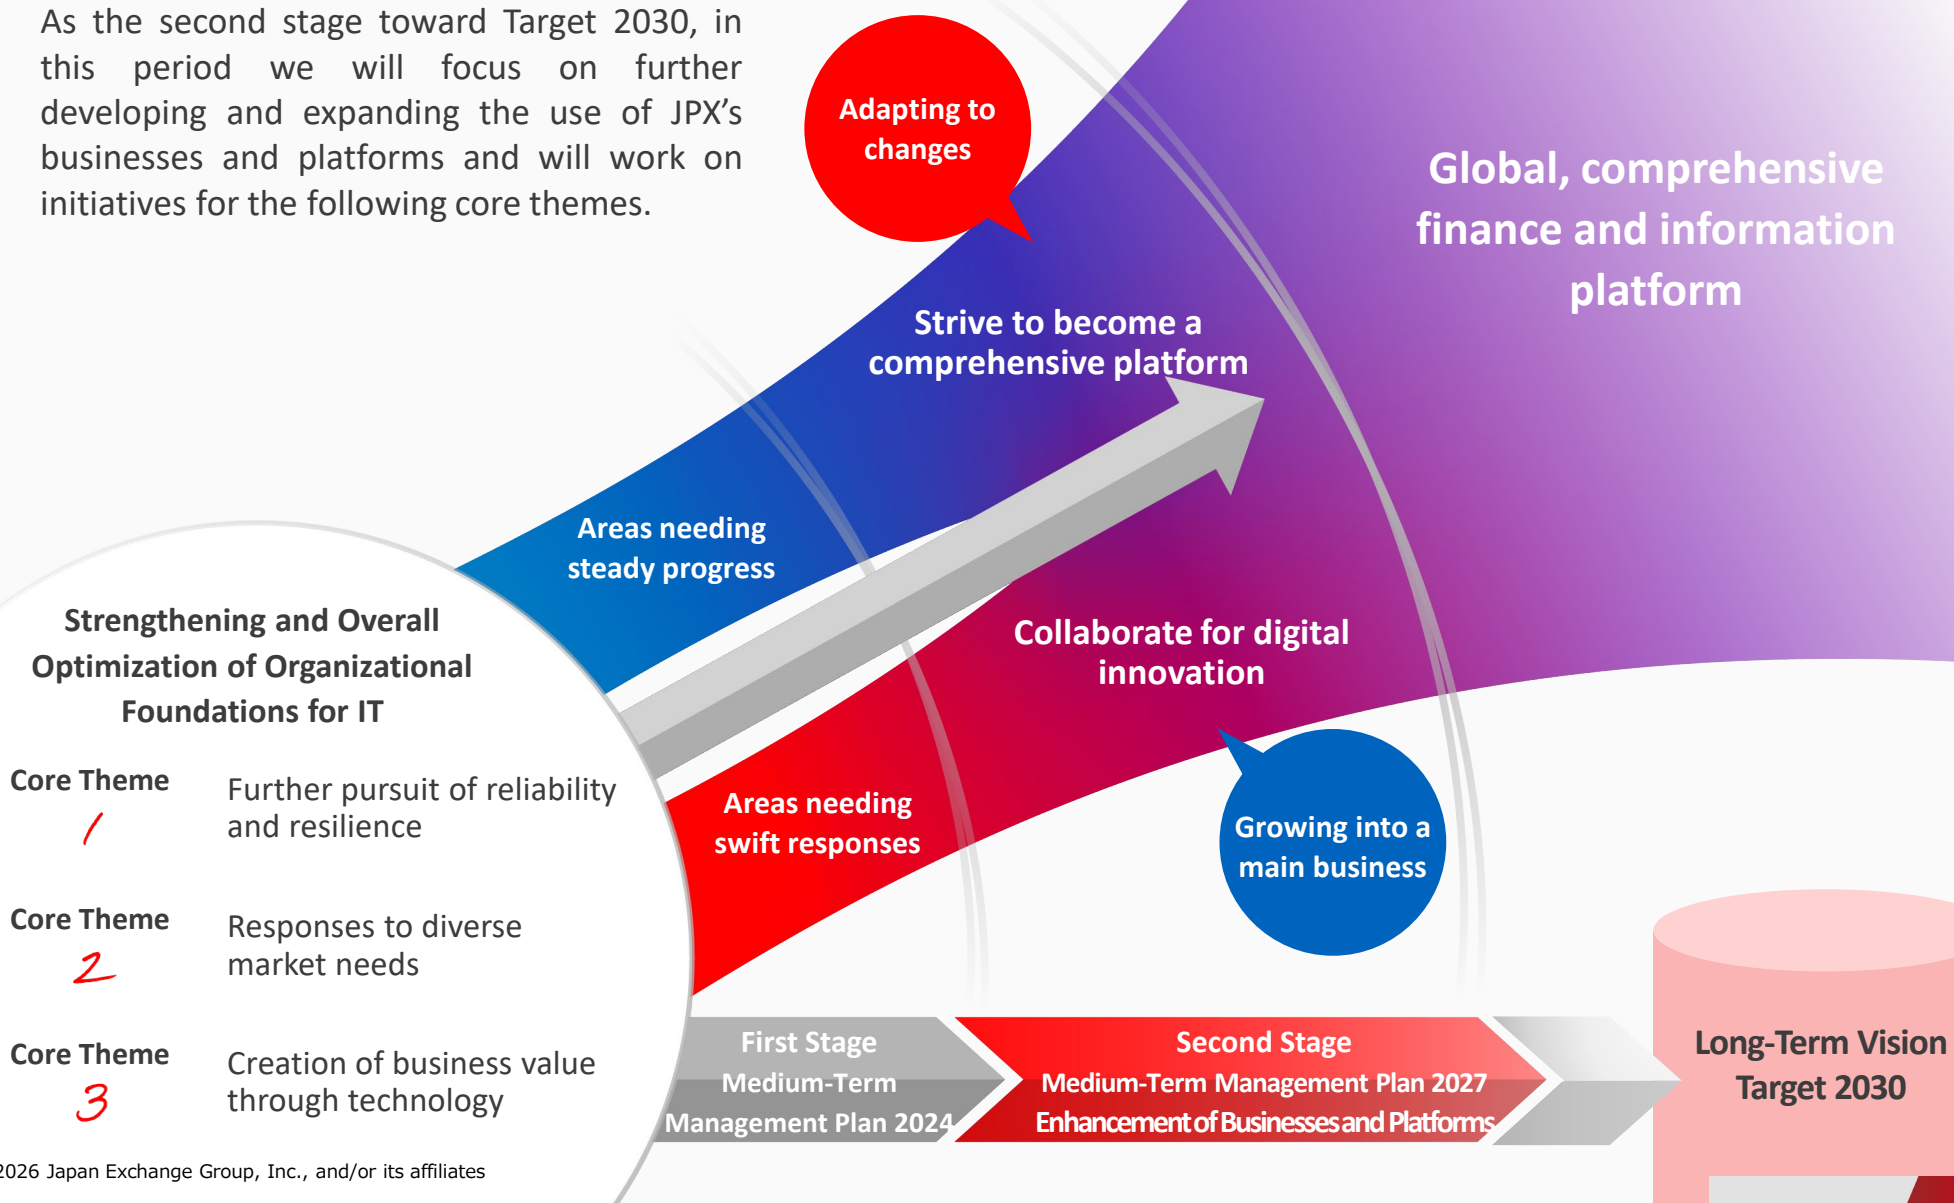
As the second stage toward Target 2030, in this period we will focus on further developing and expanding the use of JPX's businesses and platforms and will work on initiatives for the following core themes.

Adapting to changes

Global, comprehensive finance and information platform

Strive to become a comprehensive platform

Areas needing steady progress

Collaborate for digital innovation

Strengthening and Overall Optimization of Organizational Foundations for IT

Core Theme 1
Further pursuit of reliability and resilience

Areas needing swift responses

Growing into a main business

Core Theme 2
Responses to diverse market needs

Core Theme 3
Creation of business value through technology

First Stage
Medium-Term Management Plan 2024

Second Stage
Medium-Term Management Plan 2027
Enhancement of Businesses and Platforms

Long-Term Vision
Target 2030

2026 Japan Exchange Group, Inc., and/or its affiliates